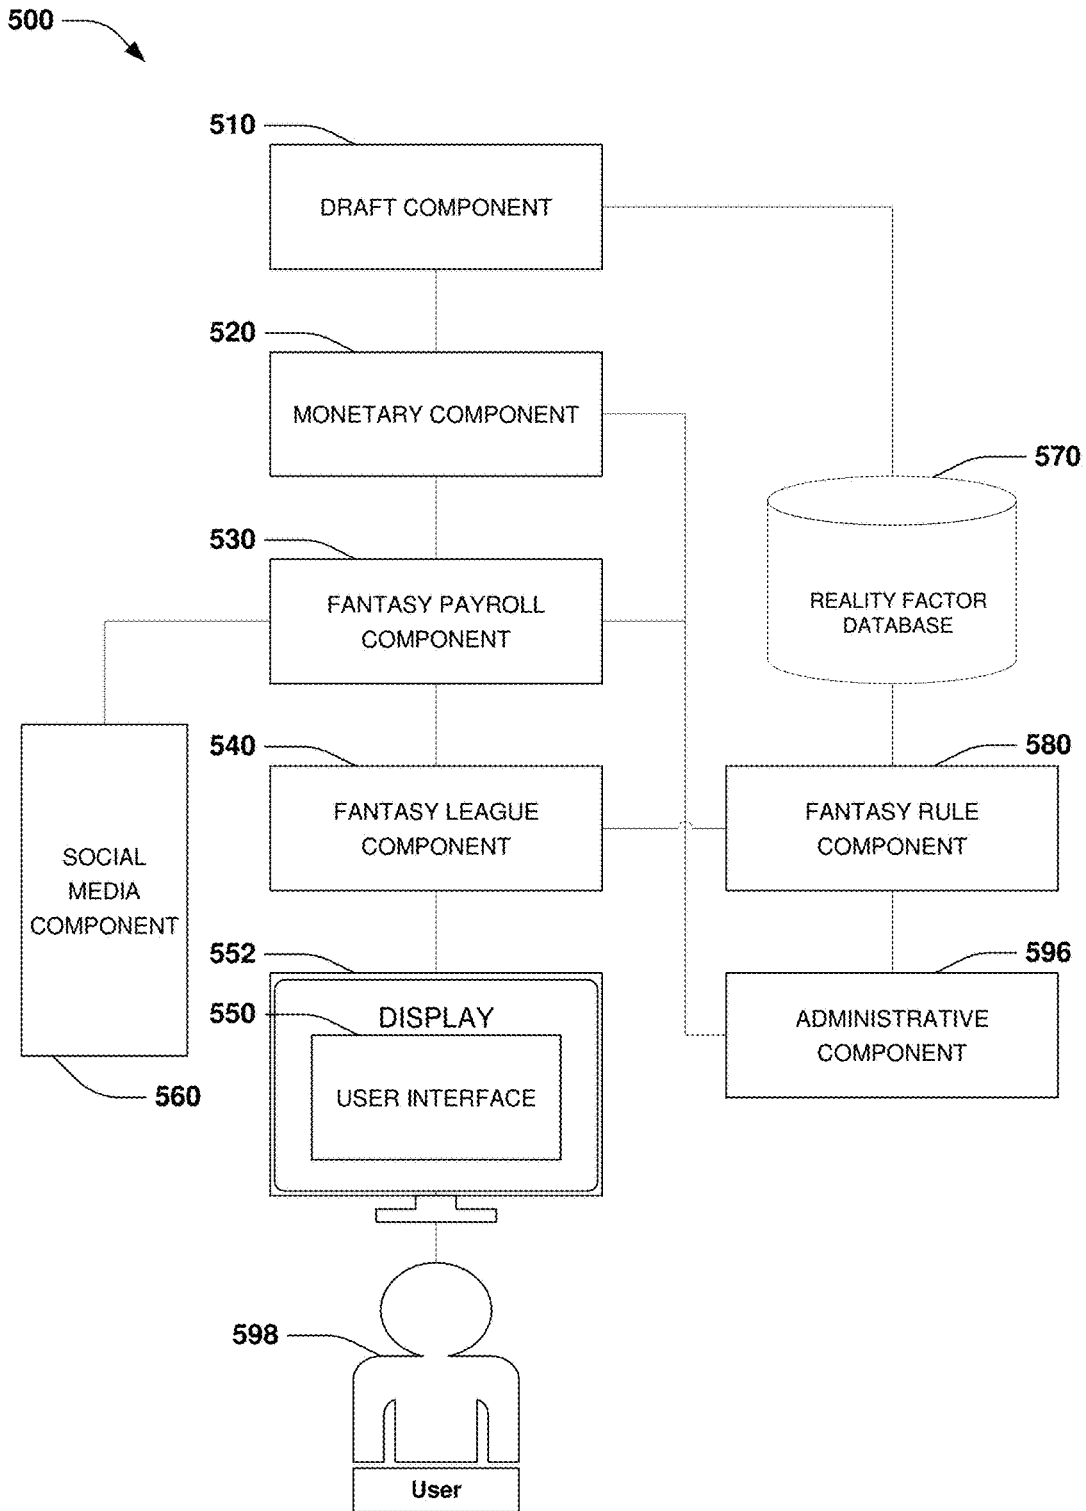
500

510

DRAFT COMPONENT

520

MONETARY COMPONENT

570

REALITY FACTOR DATABASE

530

FANTASY PAYROLL COMPONENT

540

FANTASY LEAGUE COMPONENT

580

FANTASY RULE COMPONENT

SOCIAL MEDIA COMPONENT

552

596

550

DISPLAY

USER INTERFACE

ADMINISTRATIVE COMPONENT

560

598

User